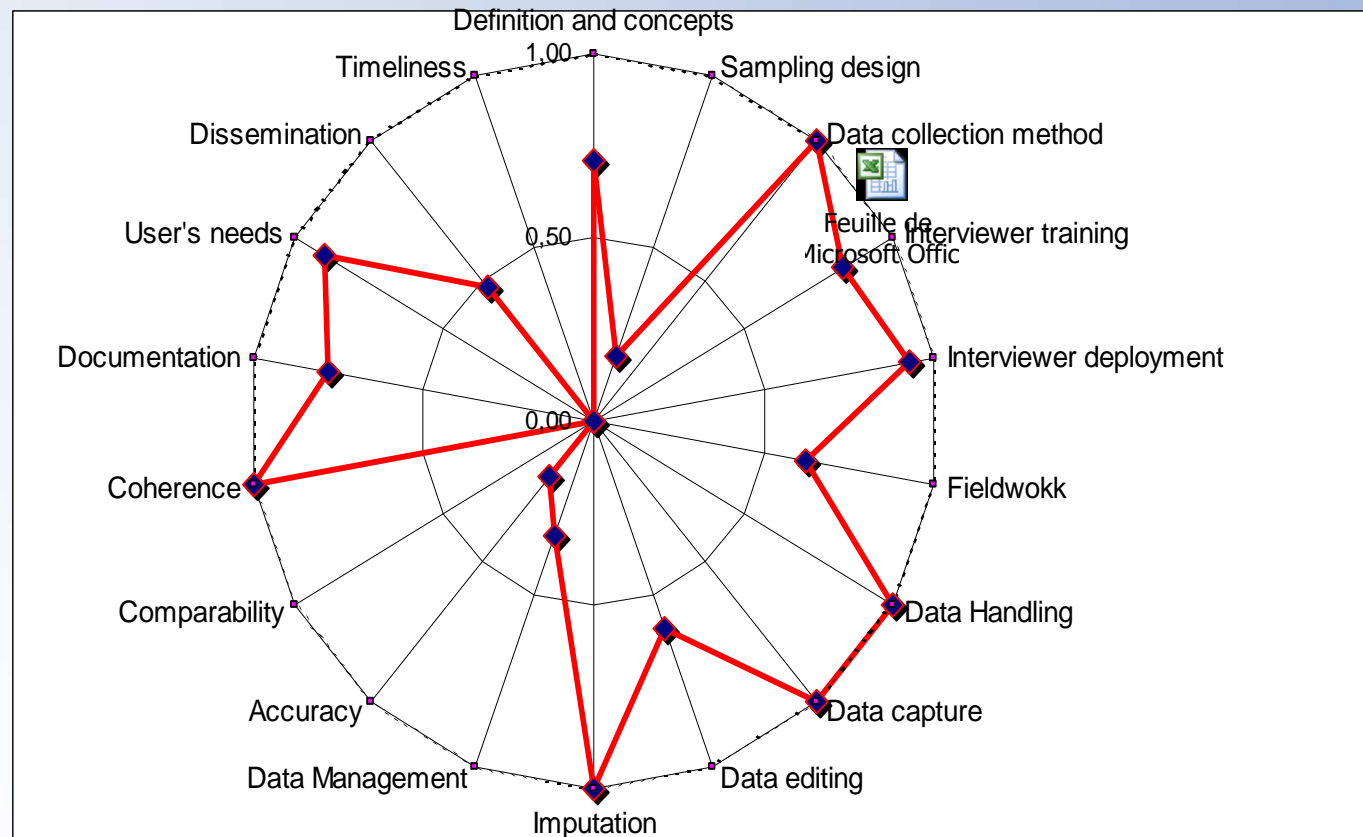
Definition and concepts
1,00
Timeliness
Sampling design
Dissemination
Data collection method
Feuille de Microsoft Offic
User's needs
0,50
Interviewer training
Documentation
Interviewer deployment
0,00
Coherence
Fieldwokk
Comparability
Data Handling
Accuracy
Data capture
Data Management
Data editing
Imputation